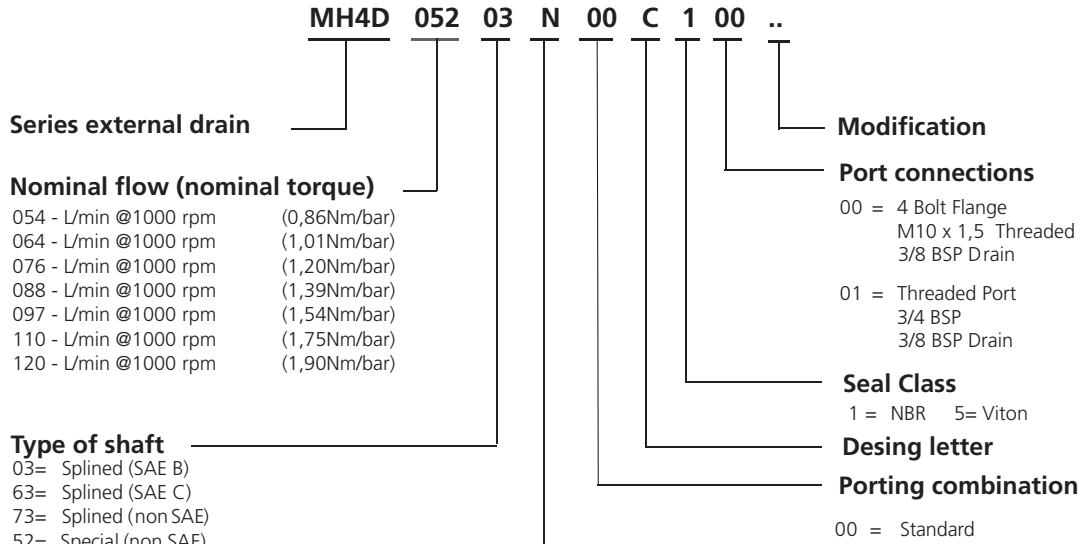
MH4D 052 03 N 00 C 1 00 ..

Series external drain

Nominal flow (nominal torque)

054 - L/min @1000 rpm (0,86Nm/bar)
064 - L/min @1000 rpm (1,01Nm/bar)
076 - L/min @1000 rpm (1,20Nm/bar)
088 - L/min @1000 rpm (1,39Nm/bar)
097 - L/min @1000 rpm (1,54Nm/bar)
110 - L/min @1000 rpm (1,75Nm/bar)
120 - L/min @1000 rpm (1,90Nm/bar)

Type of shaft

03= Splined (SAE B)
63= Splined (SAE C)
73= Splined (non SAE)
52= Special (non SAE)

Modification

Port connections

00 = 4 Bolt Flange
M10 x 1,5 Threaded
3/8 BSP Drain

01 = Threaded Port
3/4 BSP
3/8 BSP Drain

Seal Class

1 = NBR 5= Viton

Desing letter

Porting combination

00 = Standard